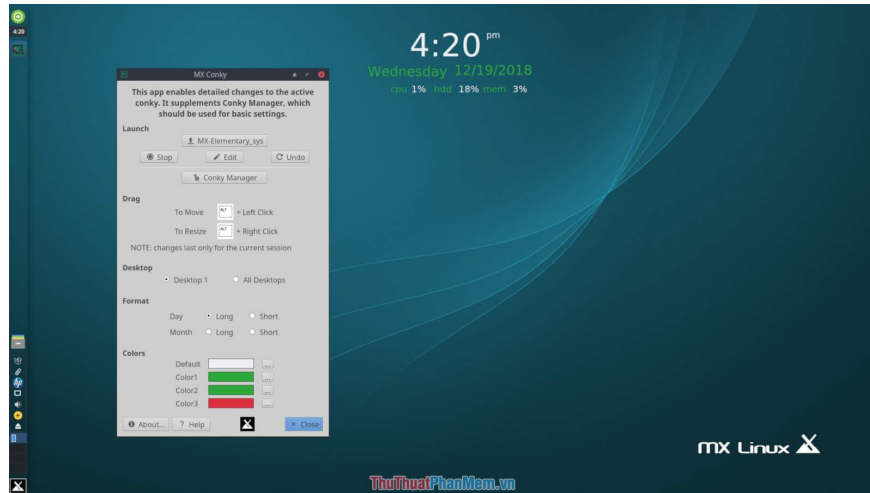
4:20
4:20 pm
Wednesday 12/19/2018
cpu 1% hdd 18% mem 3%

MX Conky

This app enables detailed changes to the active conky. It supplements Conky Manager, which should be used for basic settings.

Launch

MX-Elementary_sys

Stop

Edit

Undo

Conky Manager

Drag

To Move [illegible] + Left Click

To Resize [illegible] + Right Click

NOTE: changes last only for the current session

Desktop

Desktop 1

All Desktops

Format

Day Long Short

Month Long Short

Colors

Default ...

Color1 ...

Color2 ...

Color3 ...

About...

? Help

Close

MX Linux

ThuThuatPhanMem.vn